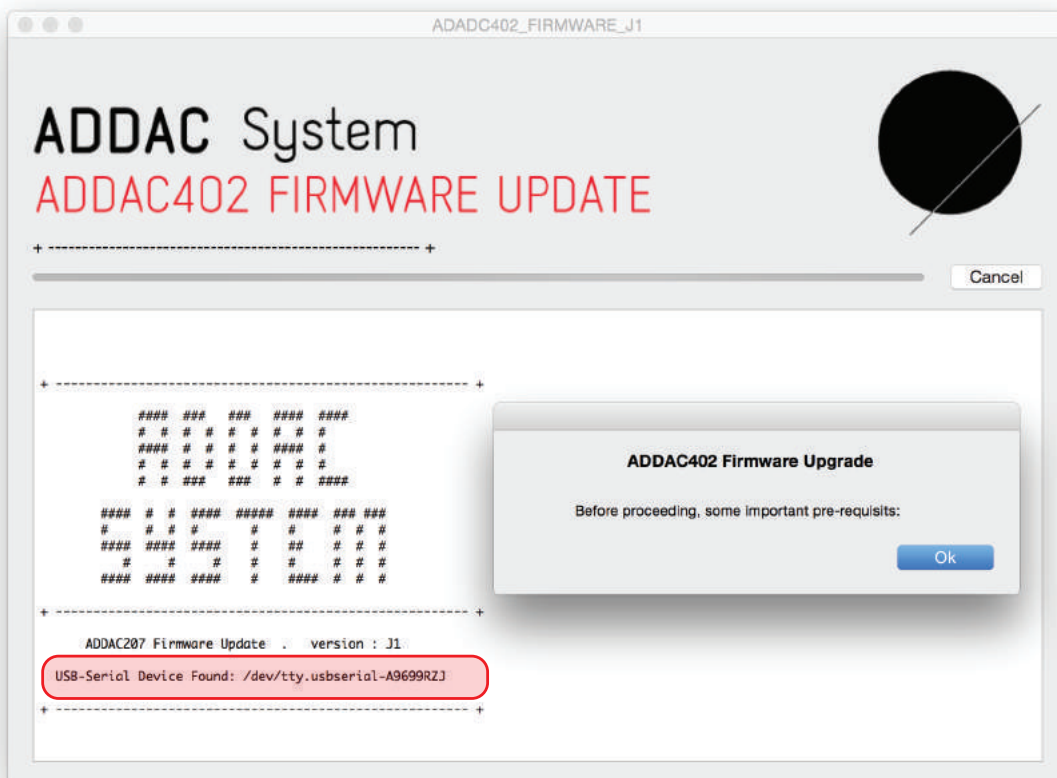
ADADC402_FIRMWARE_J1

ADDAC System
ADDAC402 FIRMWARE UPDATE

+ ------------------------------------------------------------ +

Cancel

+ ------------------------------------------------------------ +

#### ### ### #### ####
# # # # # # # # #
#### # # # # #### #
# # # # # # # # #
# # ### ### # # ####

#### # # #### ##### #### ### ###
# # # # # # # # #
#### #### #### # ### # # #
# # # # # # # #
#### #### #### # #### # # #

+ ------------------------------------------------------------ +

ADDAC207 Firmware Update . version : J1

USB-Serial Device Found: /dev/tty.usbserial-A9699RZJ

+ ------------------------------------------------------------ +

ADDAC402 Firmware Upgrade

Before proceeding, some important pre-requisits:

Ok